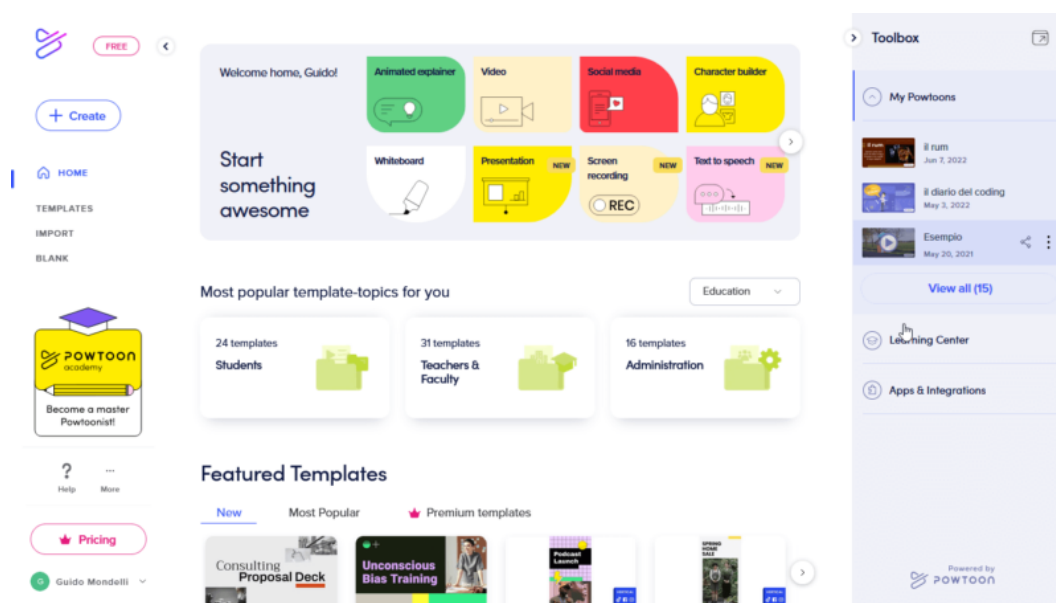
FREE

+ Create

HOME
TEMPLATES
IMPORT
BLANK

POWTOON academy
Become a master Powtoonist!

? Help
... More

Pricing

G Guido Mondelli

Welcome home, Guido!

Start something awesome

Animated explainer
Video
Social media
Character builder
Whiteboard
Presentation NEW
Screen recording NEW
REC
Text to speech NEW

Most popular template-topics for you
Education

24 templates
Students

31 templates
Teachers & Faculty

16 templates
Administration

Featured Templates

New
Most Popular
Premium templates

Consulting Proposal Deck
Unconscious Bias Training
Podcast Launch
SPRING HOME SALE

Toolbox

My Powtoons

il rum
Jun 7, 2022

il diario del coding
May 3, 2022

Esempio
May 20, 2021

View all (15)

Learning Center

Apps & Integrations

Powered by POWTOON